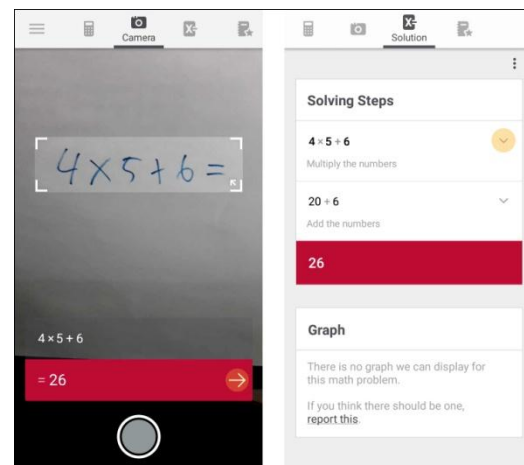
Camera

$4\times5+6=$

$4\times5+6$

$=26$

Solution

Solving Steps

$4\times5+6$

Multiply the numbers

$20+6$

Add the numbers

26

Graph

There is no graph we can display for this math problem.

If you think there should be one, report this.